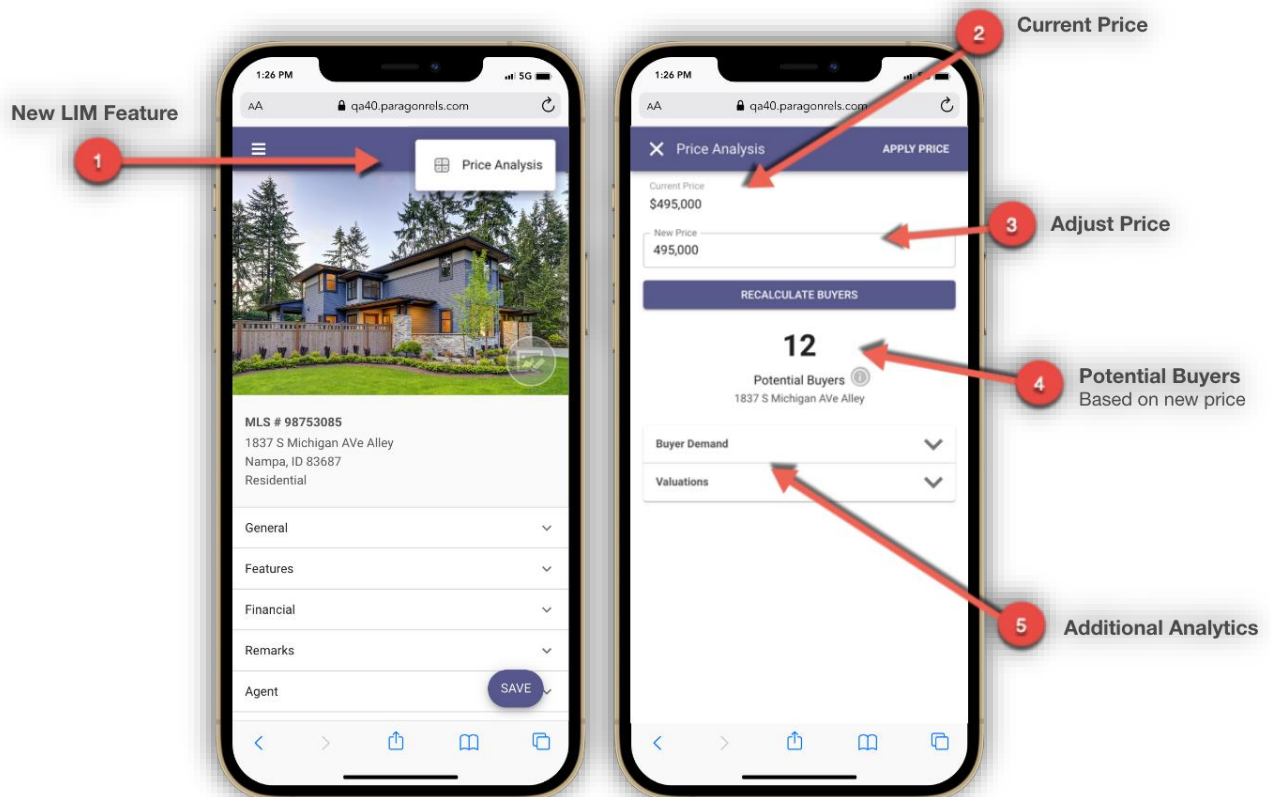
New LIM Feature

1

1:26 PM

5G

AA qa40.paragonrels.com

Price Analysis

MLS # 98753085
1837 S Michigan AVe Alley
Nampa, ID 83687
Residential

General

Features

Financial

Remarks

Agent

SAVE

2

Current Price

1:26 PM

AA qa40.paragonrels.com

Price Analysis

APPLY PRICE

Current Price
$495,000

3

Adjust Price

New Price
495,000

RECALCULATE BUYERS

12

Potential Buyers
1837 S Michigan AVe Alley

4

Potential Buyers
Based on new price

Buyer Demand

Valuations

5

Additional Analytics